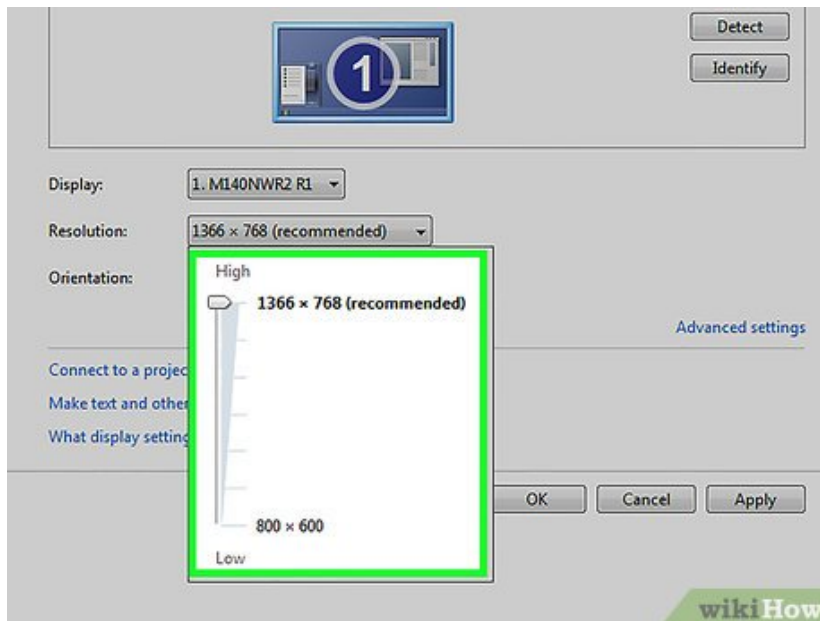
1

Detect

Identify

Display: 1. M140NWR2 R1

Resolution: 1366 × 768 (recommended)

Orientation:

High

1366 × 768 (recommended)

800 × 600

Low

Advanced settings

Connect to a projec

Make text and other

What display setting

OK

Cancel

Apply

wikiHow